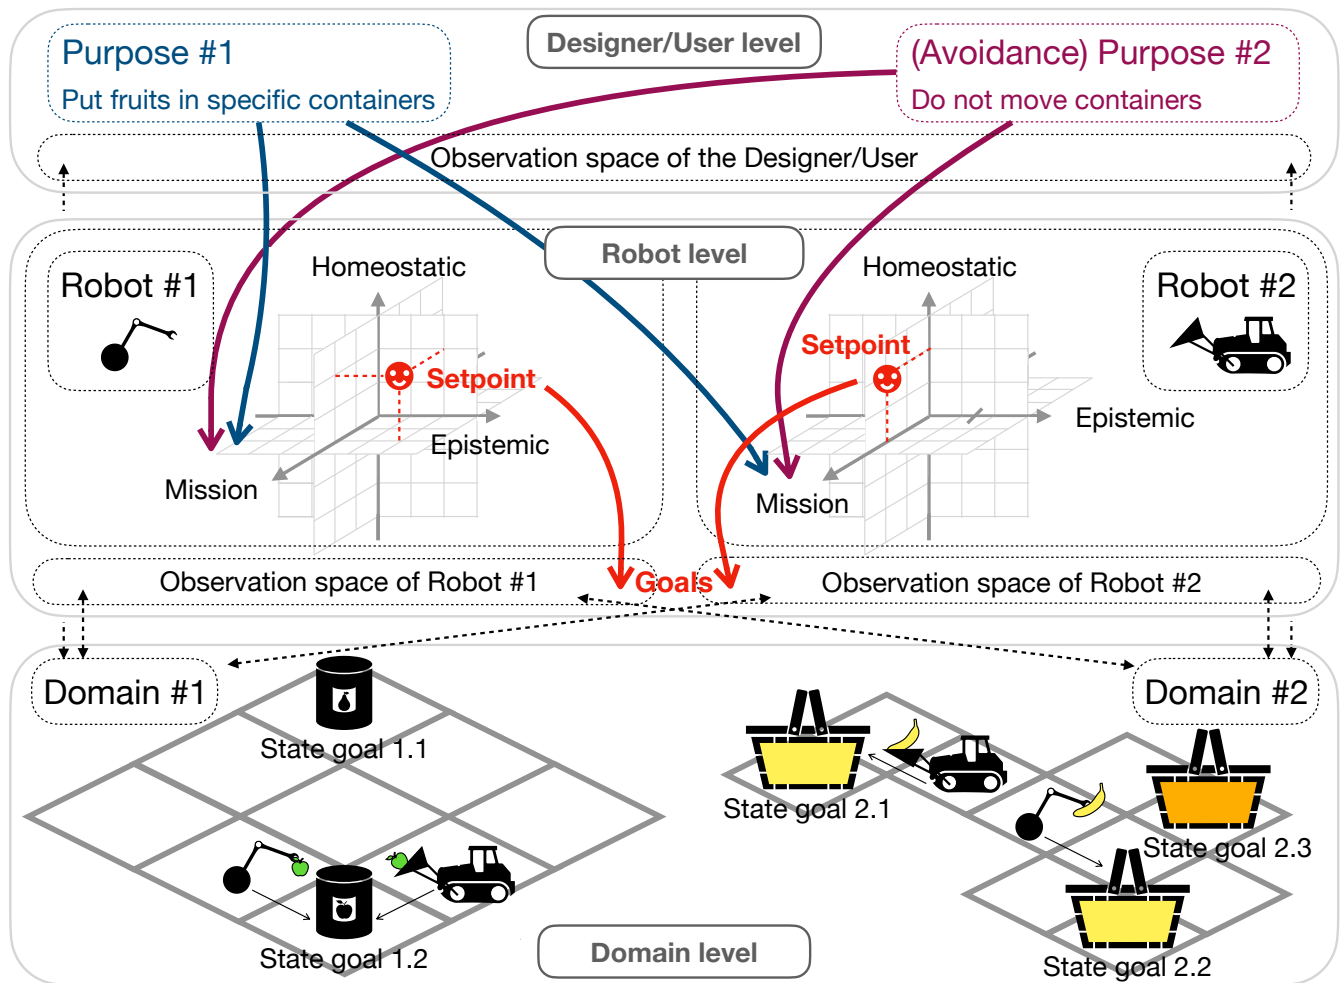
Purpose #1
Put fruits in specific containers

Designer/User level

(Avoidance) Purpose #2
Do not move containers

Observation space of the Designer/User

Robot level

Robot #1

Homeostatic

Setpoint

Epistemic

Mission

Homeostatic

Robot #2

Setpoint

Epistemic

Mission

Observation space of Robot #1

Goals

Observation space of Robot #2

Domain #1

State goal 1.1

State goal 1.2

Domain #2

State goal 2.1

State goal 2.3

State goal 2.2

Domain level